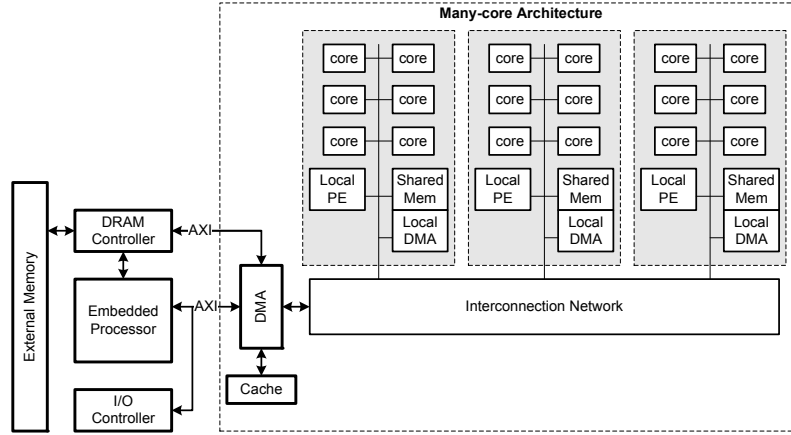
Many-core Architecture

core core
core core
core core
Local PE
Shared Mem
Local DMA

core core
core core
core core
Local PE
Shared Mem
Local DMA

core core
core core
core core
Local PE
Shared Mem
Local DMA

External Memory

DRAM Controller

AXI

Embedded Processor

AXI

DMA

Interconnection Network

Cache

I/O Controller